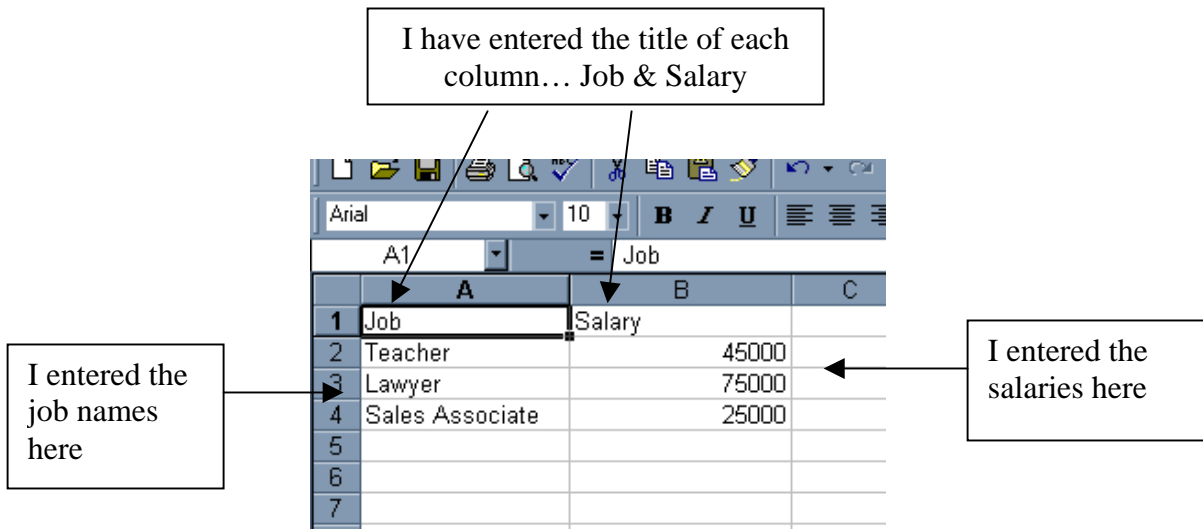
I have entered the title of each column… Job & Salary

Arial 10 B I U

A1 = Job

| | A | B | C |
|---|---|---|---|
| 1 | Job | Salary | |
| 2 | Teacher | 45000 | |
| 3 | Lawyer | 75000 | |
| 4 | Sales Associate | 25000 | |
| 5 | | | |
| 6 | | | |
| 7 | | | |

I entered the job names here

I entered the salaries here